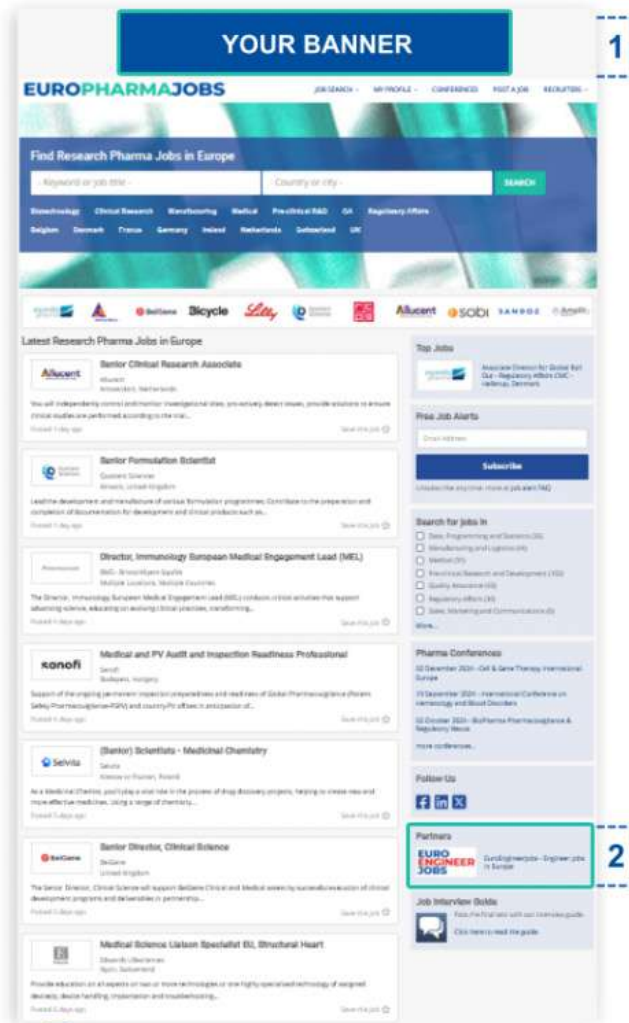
YOUR BANNER

1

EUROPHARMAJOBS

JOB SEARCH · MY PROFILE · CONFERENCES POST A JOB RECRUITERS ·

Find Research Pharma Jobs in Europe

Keyword or job title · Country or city · SEARCH

Biotechnology Clinical Research Manufacturing Medical Pre-clinical R&D QA Regulatory Affairs

Belgium Denmark France Germany Ireland Netherlands Switzerland UK

BeiGene Bicycle Lilly Allucent sobi SANDOZ

Latest Research Pharma Jobs in Europe

Allucent
Senior Clinical Research Associate
Allucent
Amsterdam, Netherlands
You will independently control and monitor investigational sites, proactively detect issues, provide solutions to ensure clinical studies are performed according to the trial...
Posted 1 day ago · Save this job

Senior Formulation Scientist
Quotient Sciences
Alnwick, United Kingdom
Lead the development and manufacture of various formulation programmes. Contribute to the preparation and completion of documentation for development and clinical products such as...
Posted 1 day ago · Save this job

Director, Immunology European Medical Engagement Lead (MEL)
BMS - Bristol Myers Squibb
Multiple Locations, Multiple Countries
The Director, Immunology European Medical Engagement Lead (MEL) conducts critical activities that support advancing science, educating on evolving clinical practices, transforming...
Posted 4 days ago · Save this job

sanofi
Medical and PV Audit and Inspection Readiness Professional
Sanofi
Budapest, Hungary
Support of the ongoing permanent inspection preparedness and readiness of Global Pharmacovigilance (Patient Safety Pharmacovigilance-PSPV) and country PV offices in anticipation of...
Posted 4 days ago · Save this job

Selvita
(Senior) Scientists - Medicinal Chemistry
Selvita
Krakow or Poznan, Poland
As a Medicinal Chemist, you'll play a vital role in the process of drug discovery projects, helping to create new and more effective medicines. Using a range of chemistry...
Posted 5 days ago · Save this job

BeiGene
Senior Director, Clinical Science
BeiGene
United Kingdom
The Senior Director, Clinical Science will support BeiGene Clinical and Medical teams by successful execution of clinical development programs and deliverables in partnership...
Posted 5 days ago · Save this job

Medical Science Liaison Specialist EU, Structural Heart
Edwards Lifesciences
Nyon, Switzerland
Provide education on all aspects on two or more technologies or one highly specialized technology of assigned device(s), device handling, implantation and troubleshooting...
Posted 5 days ago · Save this job

Top Jobs
Associate Director for Global Roll Out - Regulatory Affairs CMC - Hellerup, Denmark

Free Job Alerts
Email Address
Subscribe
Unsubscribe anytime. more at job alert FAQ

Search for jobs in
Data, Programming and Statistics (30)
Manufacturing and Logistics (44)
Medical (51)
Pre-clinical Research and Development (102)
Quality Assurance (53)
Regulatory Affairs (34)
Sales, Marketing and Communications (5)
More...

Pharma Conferences
02 December 2024 - Cell & Gene Therapy International Europe
19 September 2024 - International Conference on Hematology and Blood Disorders
02 October 2024 - BioPharma Pharmacovigilance & Regulatory Nexus
more conferences...

Follow Us

Partners
EURO ENGINEER JOBS
EuroEngineerJobs - Engineer Jobs in Europe

2

Job Interview Guide
Pass the final test with our interview guide.
Click here to read the guide